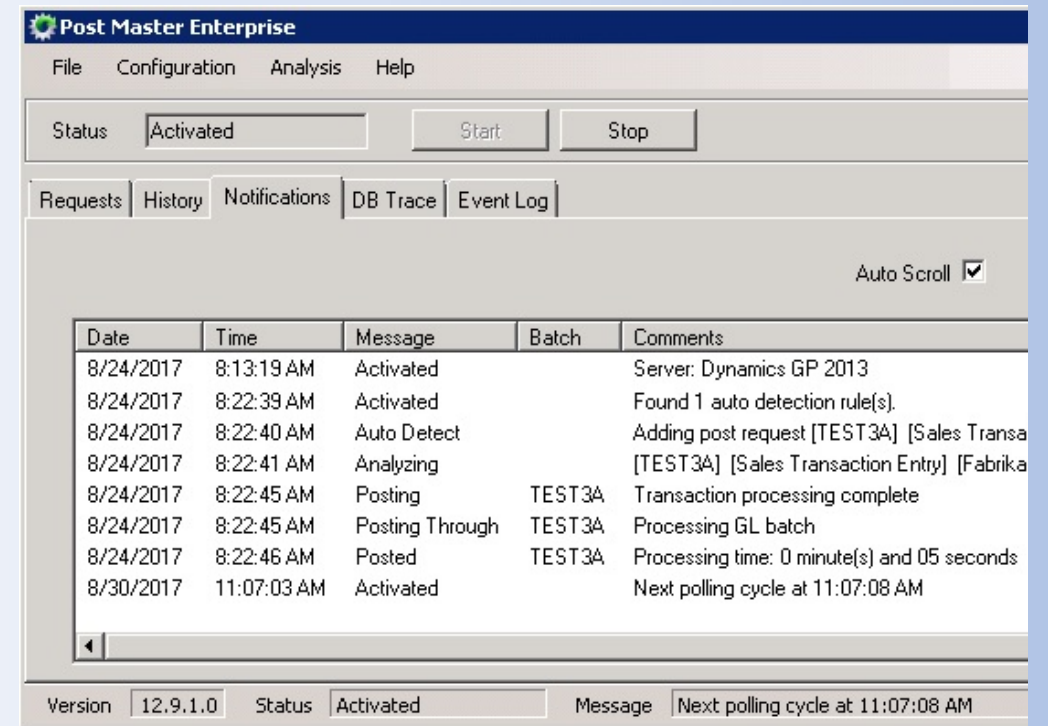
Post Master Enterprise

File Configuration Analysis Help

Status Activated Start Stop

Requests History Notifications DB Trace Event Log

Auto Scroll ☑

| Date | Time | Message | Batch | Comments |
|---|---|---|---|---|
| 8/24/2017 | 8:13:19 AM | Activated | | Server: Dynamics GP 2013 |
| 8/24/2017 | 8:22:39 AM | Activated | | Found 1 auto detection rule(s). |
| 8/24/2017 | 8:22:40 AM | Auto Detect | | Adding post request [TEST3A] [Sales Transa |
| 8/24/2017 | 8:22:41 AM | Analyzing | | [TEST3A] [Sales Transaction Entry] [Fabrika |
| 8/24/2017 | 8:22:45 AM | Posting | TEST3A | Transaction processing complete |
| 8/24/2017 | 8:22:45 AM | Posting Through | TEST3A | Processing GL batch |
| 8/24/2017 | 8:22:46 AM | Posted | TEST3A | Processing time: 0 minute(s) and 05 seconds |
| 8/30/2017 | 11:07:03 AM | Activated | | Next polling cycle at 11:07:08 AM |

Version 12.9.1.0 Status Activated Message Next polling cycle at 11:07:08 AM